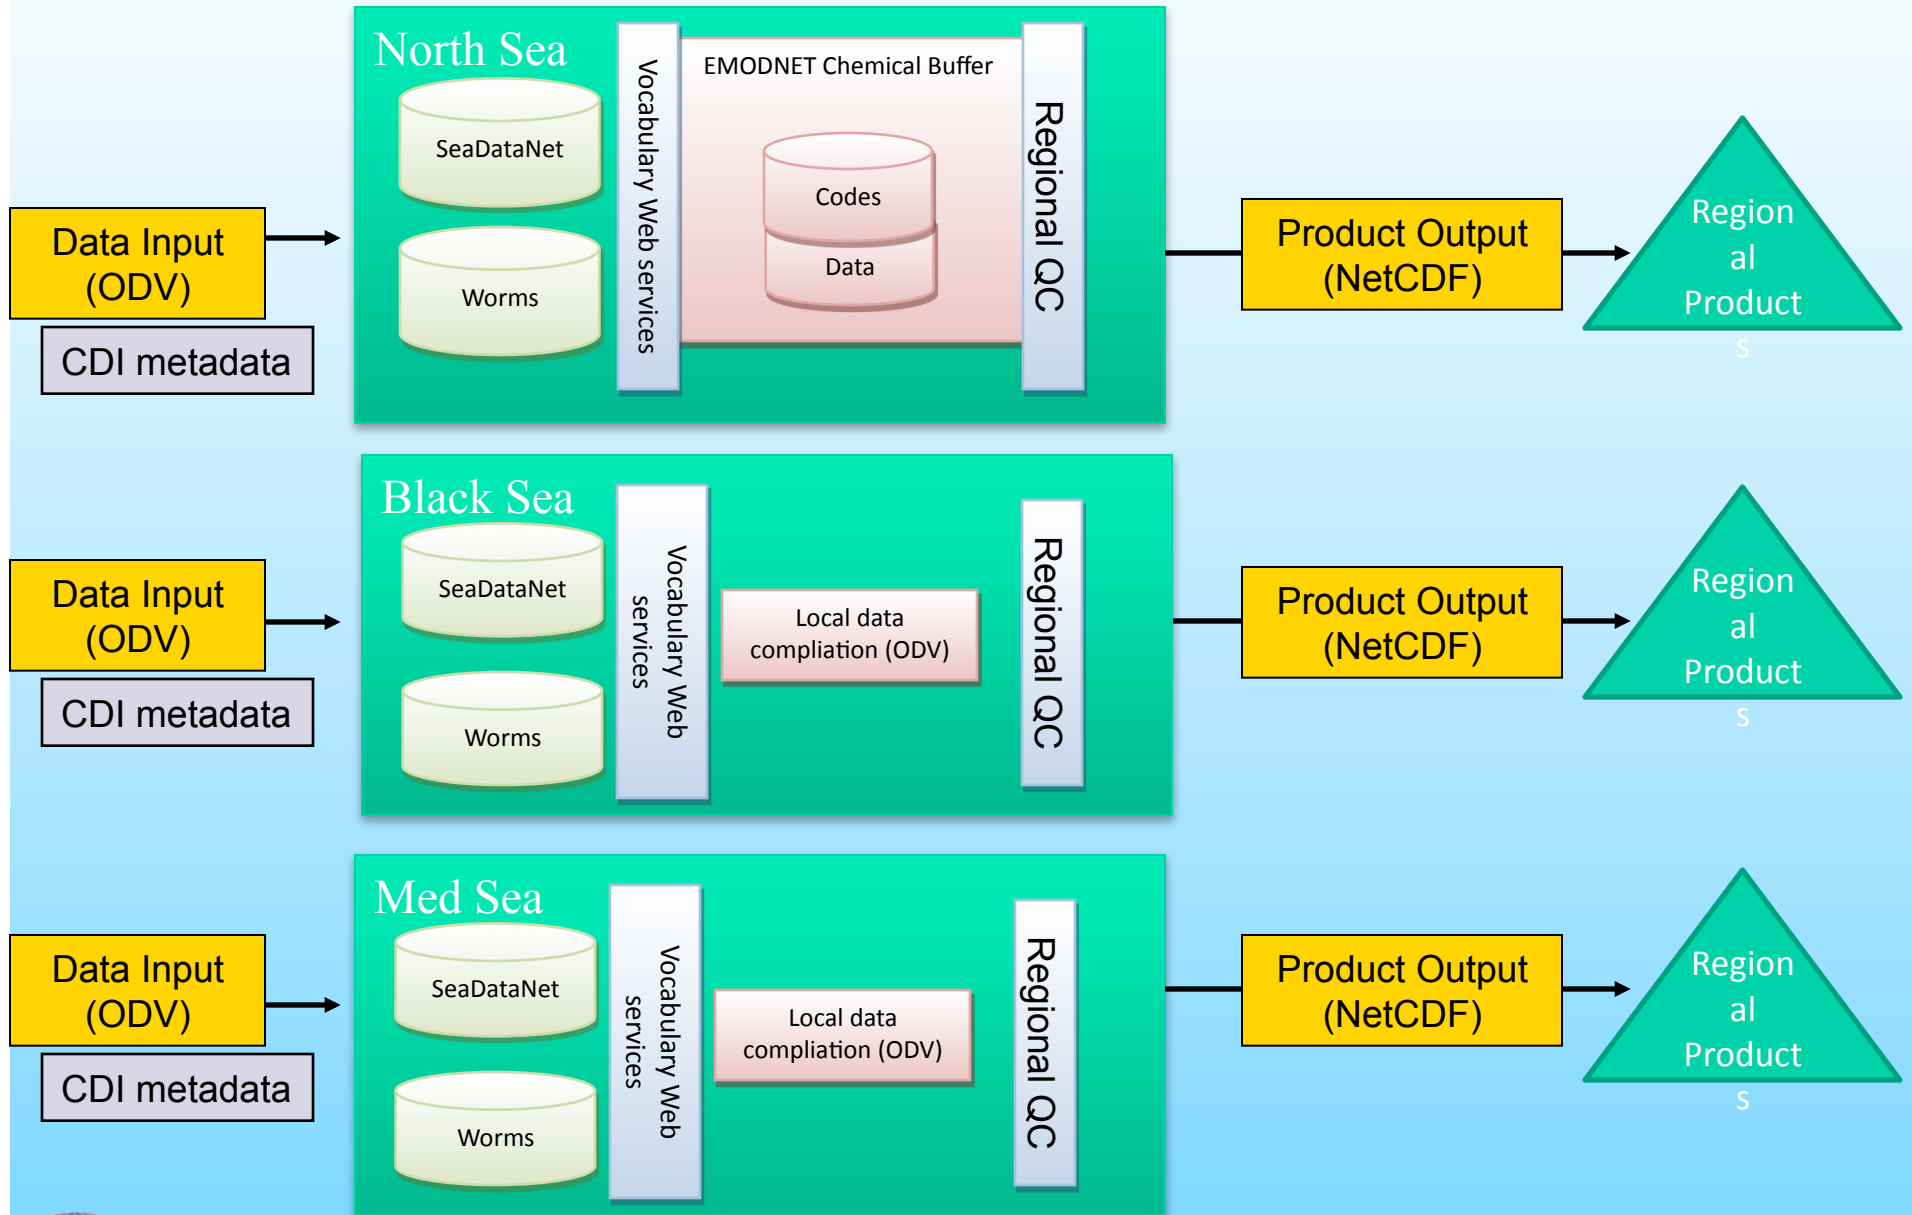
Data Input (ODV)

CDI metadata

North Sea

SeaDataNet

Worms

Vocabulary Web services

EMODNET Chemical Buffer

Codes

Data

Regional QC

Product Output (NetCDF)

Region
al
Product
s

Data Input (ODV)

CDI metadata

Black Sea

SeaDataNet

Worms

Vocabulary Web services

Local data compliation (ODV)

Regional QC

Product Output (NetCDF)

Region
al
Product
s

Data Input (ODV)

CDI metadata

Med Sea

SeaDataNet

Worms

Vocabulary Web services

Local data compliation (ODV)

Regional QC

Product Output (NetCDF)

Region
al
Product
s